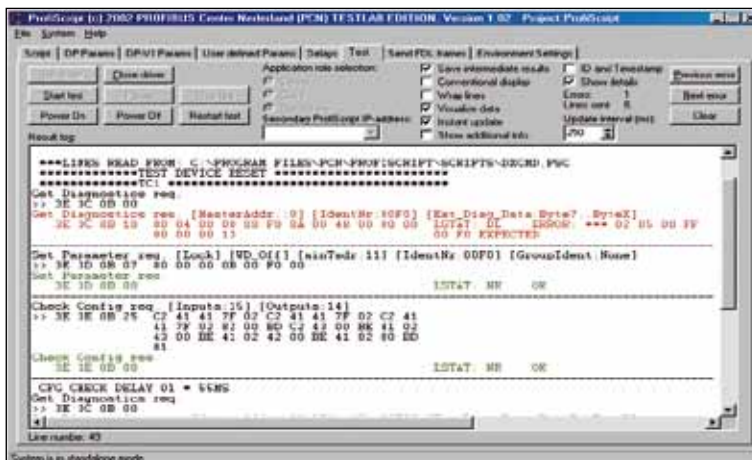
ProfiScript (c) 2002 PROFIBUS Centre Nederland (PCN) TESTLAB EDITION. Version 1.02 Project ProfiScript

File System Help

Script | DP Params | DPV1 Params | User defined Params | Delays | Test | Send FDL frames | Environment Settings |

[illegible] Close driver
Start test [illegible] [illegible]
Power On Power Off Restart test

Application role selection:
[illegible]
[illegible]
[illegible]
Secondary ProfiScript IP-address:

Save intermediate results
Conventional display
Wrap lines
Visualize data
Instant update
Show additional info

ID and Timestamp
Show details
Errors: 1
Lines sent: 8
Update interval (ms):
250

Previous error
Next error
Clear

Result log:

***LINES READ FROM: C:\PROGRAM FILES\PCN\PROFISCRIPT\SCRIPTS\DECRD.PWG
**************TEST DEVICE RESET ************************
**************TC1 ******************************************
Get Diagnostics req.
>> 3E 3C 0B 00
Get Diagnostics res. [MasterAddr.:0] [IdentNr:00F0] [Ext_Diag_Data Byte7..ByteX]
3E 3C 0D 10 80 04 00 00 00 F0 0A 00 40 00 00 00 LSTAT: DL ERROR: *** 02 05 00 FF
00 00 00 11 00 F0 EXPECTED

Set Parameter req. [Lock] [WD_Off] [minTsdr:11] [IdentNr:00F0] [GroupIdent:None]
>> 3E 3D 0B 07 80 00 00 0B 00 F0 00
Set Parameter res.
3E 3D 0B 00 LSTAT: NR OK

Check Config req. [Inputs:15] [Outputs:14]
>> 3E 3E 0B 25 C2 41 41 7F 02 C2 41 41 7F 02 C2 41
41 7F 02 82 00 BD C2 42 00 BE 41 02
42 00 BE 41 02 42 00 BE 41 02 80 BD
81
Check Config res.
3E 1E 0D 00 LSTAT: NR OK

CFG CHECK DELAY 01 = 55MS
Get Diagnostics req.
>> 3E 3C 0B 00

Line number: 49

System is in standalone mode